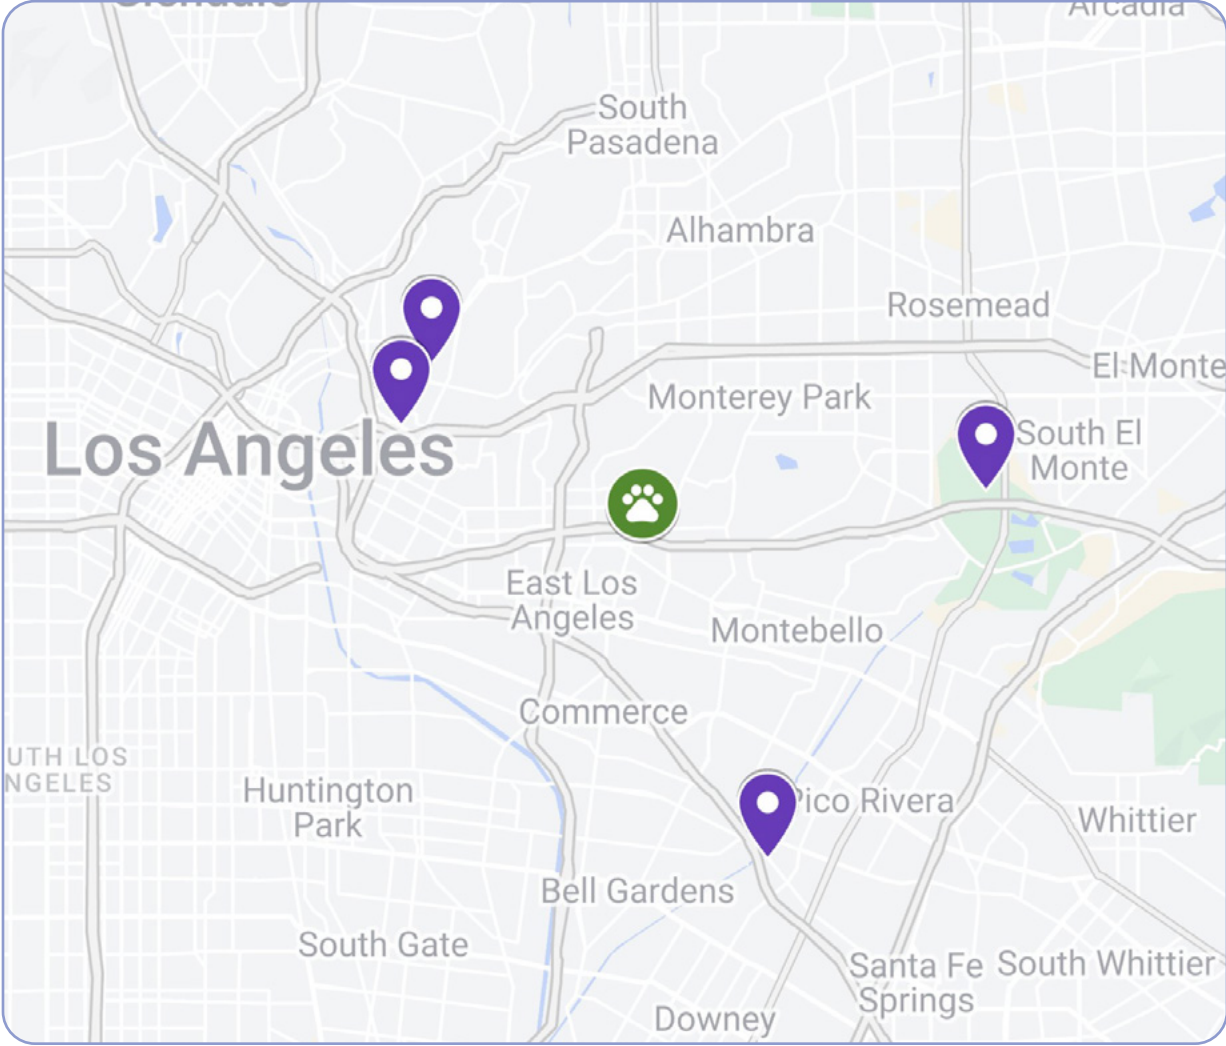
Glendale
Arcadia
South Pasadena
Alhambra
Rosemead
El Monte
Monterey Park
Los Angeles
South El Monte
East Los Angeles
Montebello
Commerce
UTH LOS NGELES
Huntington Park
Pico Rivera
Whittier
Bell Gardens
South Gate
Santa Fe Springs
South Whittier
Downey